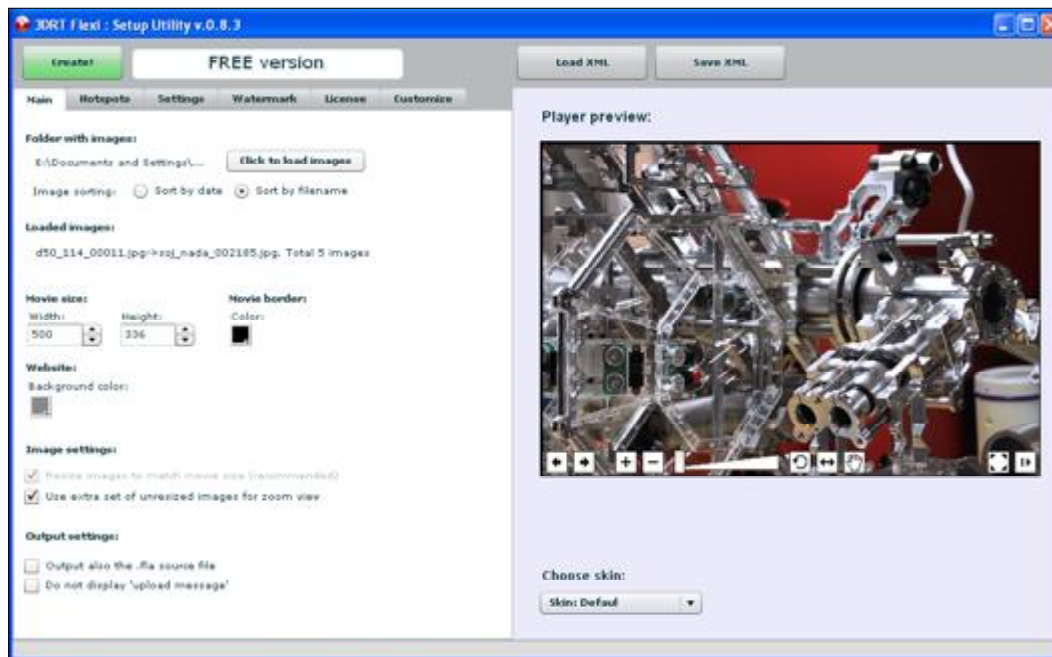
3DRT Flexi : Setup Utility v.0.8.3

Create!

FREE version

Load XML

Save XML

Main
Hotspots
Settings
Watermark
License
Customize

Folder with images:

E:\Documents and Settings\...

Click to load images

Image sorting: Sort by date Sort by filename

Loaded images:

d50_114_00011.jpg->zoj_nada_002185.jpg. Total 5 images

Movie size:

Width:
500
Height:
336

Movie border:

Color:

Website:

Background color:

Image settings:

Resize images to match movie size (recommended)

Use extra set of unresized images for zoom view

Output settings:

Output also the .fla source file

Do not display 'upload message'

Player preview:

Choose skin:

Skin: Defaul